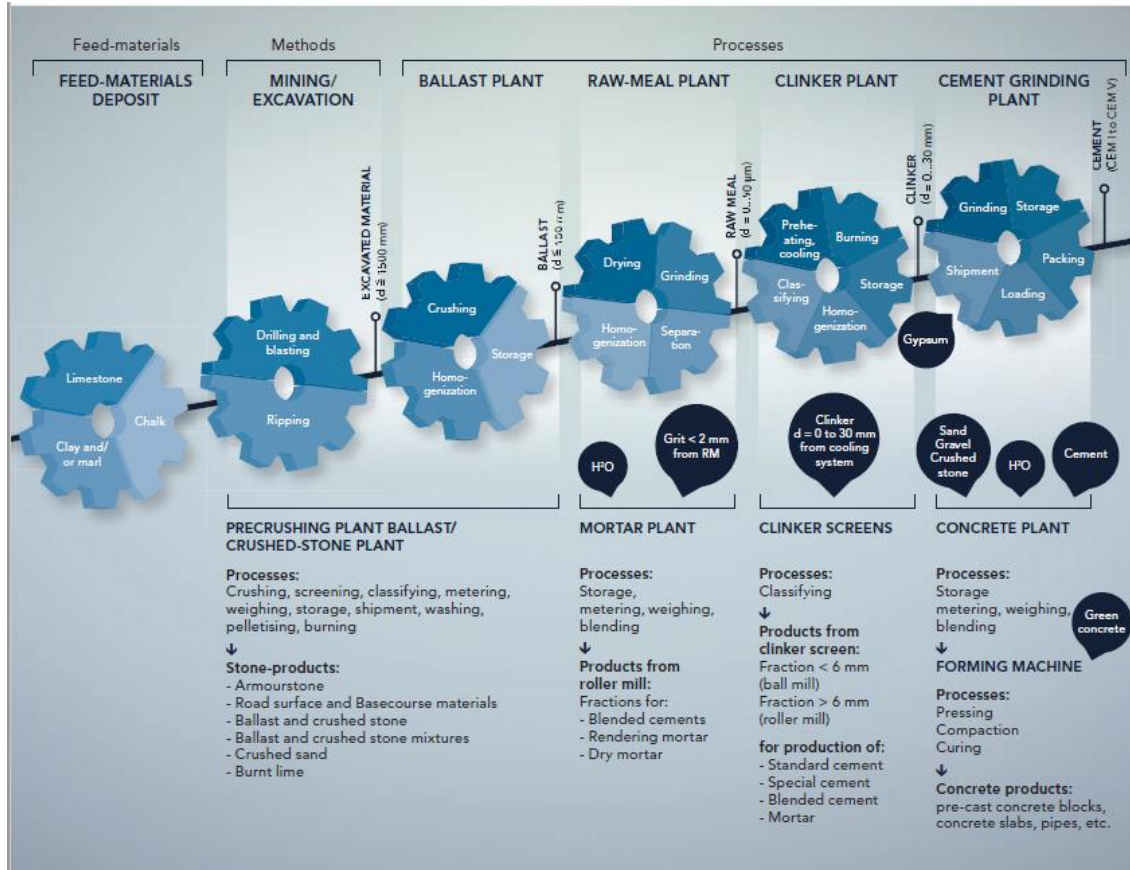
Feed-materials

FEED-MATERIALS DEPOSIT

Methods

MINING/ EXCAVATION

Processes

BALLAST PLANT

RAW-MEAL PLANT

CLINKER PLANT

CEMENT GRINDING PLANT

EXCAVATED MATERIAL (d ≦ 1500 mm)

BALLAST (d ≦ 150 mm)

RAW MEAL (d = 0...90 µm)

CLINKER (d = 0...30 mm)

CEMENT (CEM I to CEM V)

Limestone
Chalk
Clay and/ or marl

Drilling and blasting
Ripping

Crushing
Storage
Homogenization

Drying
Grinding
Homogenization
Separation

Preheating, cooling
Burning
Classifying
Homogenization
Storage

Grinding
Storage
Shipment
Packing
Loading

Gypsum

H²O

Grit < 2 mm from RM

Clinker d = 0 to 30 mm from cooling system

Sand Gravel Crushed stone

H²O

Cement

PRECRUSHING PLANT BALLAST/ CRUSHED-STONE PLANT

Processes:
Crushing, screening, classifying, metering, weighing, storage, shipment, washing, pelletising, burning
↓
Stone-products:
- Armourstone
- Road surface and Basecourse materials
- Ballast and crushed stone
- Ballast and crushed stone mixtures
- Crushed sand
- Burnt lime

MORTAR PLANT

Processes:
Storage, metering, weighing, blending
↓
Products from roller mill:
Fractions for:
- Blended cements
- Rendering mortar
- Dry mortar

CLINKER SCREENS

Processes:
Classifying
↓
Products from clinker screen:
Fraction < 6 mm (ball mill)
Fraction > 6 mm (roller mill)

for production of:
- Standard cement
- Special cement
- Blended cement
- Mortar

CONCRETE PLANT

Processes:
Storage metering, weighing, blending

Green concrete

↓
FORMING MACHINE

Processes:
Pressing
Compaction
Curing
↓
Concrete products:
pre-cast concrete blocks, concrete slabs, pipes, etc.